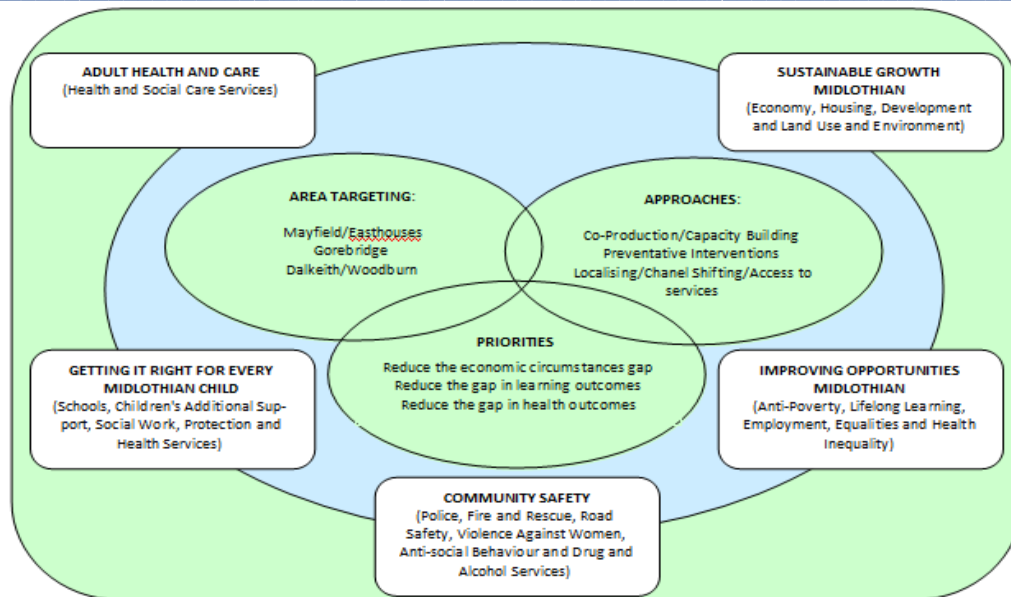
ADULT HEALTH AND CARE
(Health and Social Care Services)

SUSTAINABLE GROWTH MIDLOTHIAN
(Economy, Housing, Development and Land Use and Environment)

AREA TARGETING:
Mayfield/Easthouses
Gorebridge
Dalkeith/Woodburn

APPROACHES:
Co-Production/Capacity Building
Preventative Interventions
Localising/Chanel Shifting/Access to services

PRIORITIES
Reduce the economic circumstances gap
Reduce the gap in learning outcomes
Reduce the gap in health outcomes

GETTING IT RIGHT FOR EVERY MIDLOTHIAN CHILD
(Schools, Children's Additional Support, Social Work, Protection and Health Services)

IMPROVING OPPORTUNITIES MIDLOTHIAN
(Anti-Poverty, Lifelong Learning, Employment, Equalities and Health Inequality)

COMMUNITY SAFETY
(Police, Fire and Rescue, Road Safety, Violence Against Women, Anti-social Behaviour and Drug and Alcohol Services)